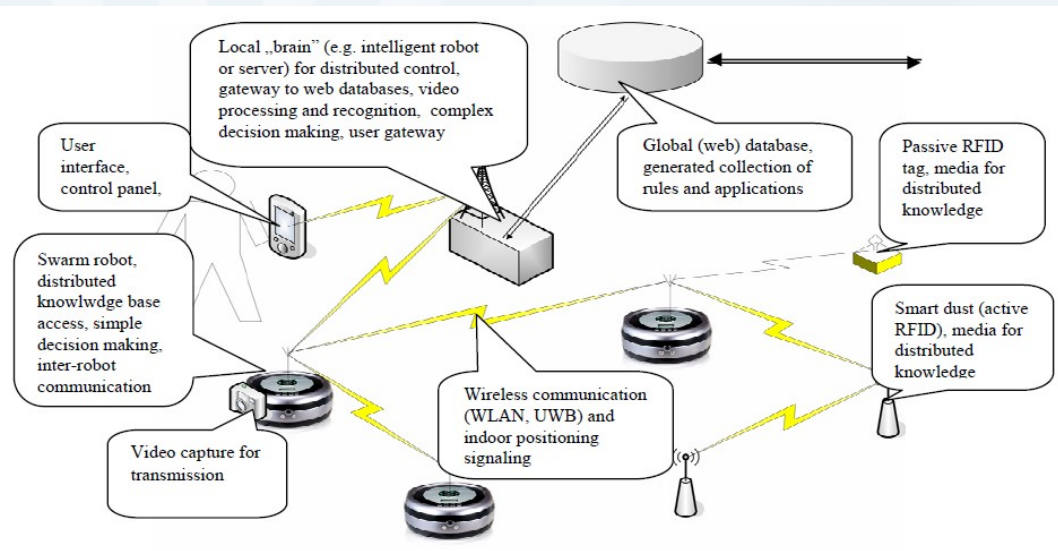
Local „brain" (e.g. intelligent robot or server) for distributed control, gateway to web databases, video processing and recognition, complex decision making, user gateway

User interface, control panel,

Global (web) database, generated collection of rules and applications

Passive RFID tag, media for distributed knowledge

Swarm robot, distributed knowlwdge base access, simple decision making, inter-robot communication

Smart dust (active RFID), media for distributed knowledge

Wireless communication (WLAN, UWB) and indoor positioning signaling

Video capture for transmission